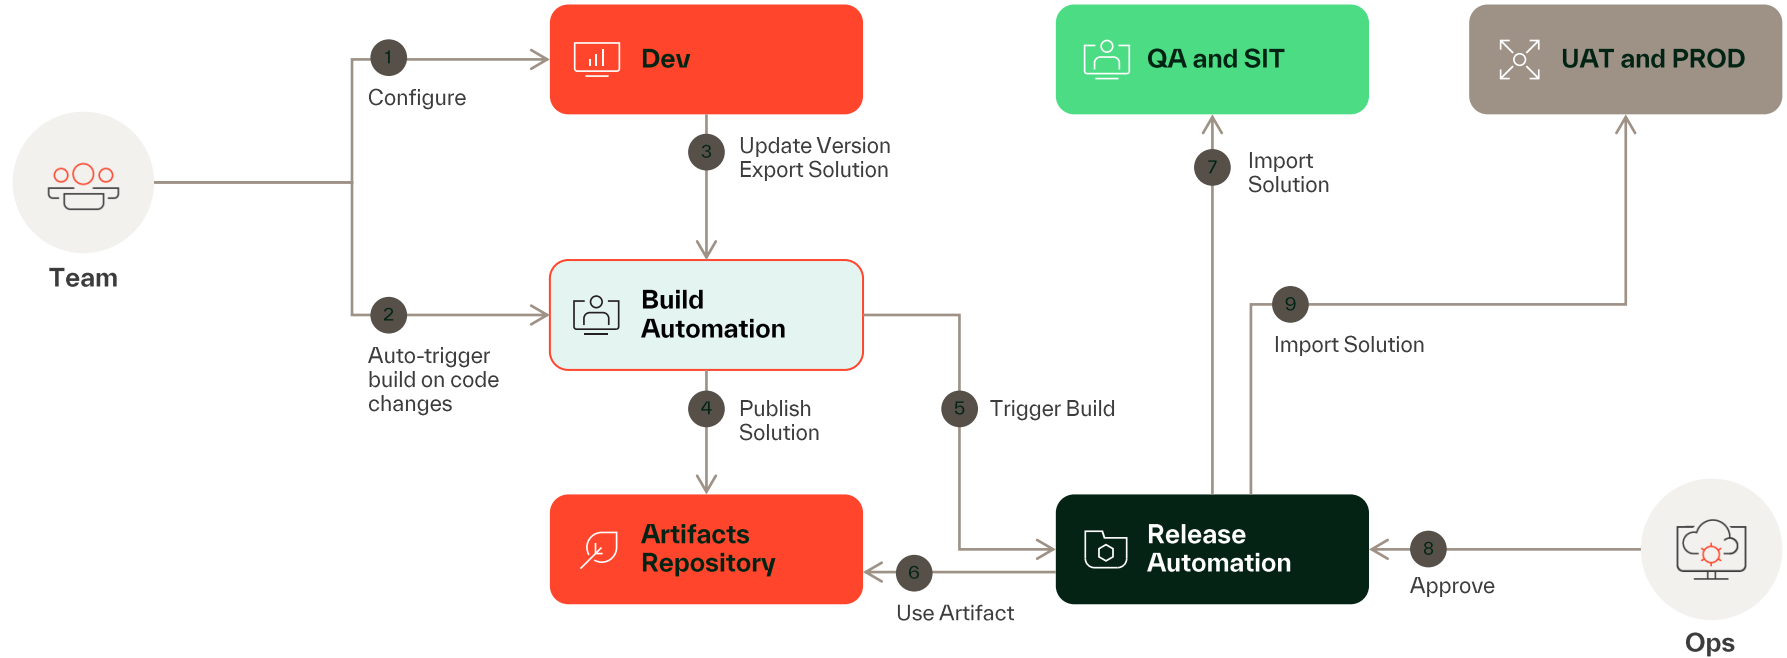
Dev

QA and SIT

UAT and PROD

1
Configure

Team

3
Update Version
Export Solution

7
Import
Solution

Build
Automation

2
Auto-trigger build on code changes

9
Import Solution

4
Publish
Solution

5
Trigger Build

Artifacts
Repository

Release
Automation

8
Approve

6
Use Artifact

Ops